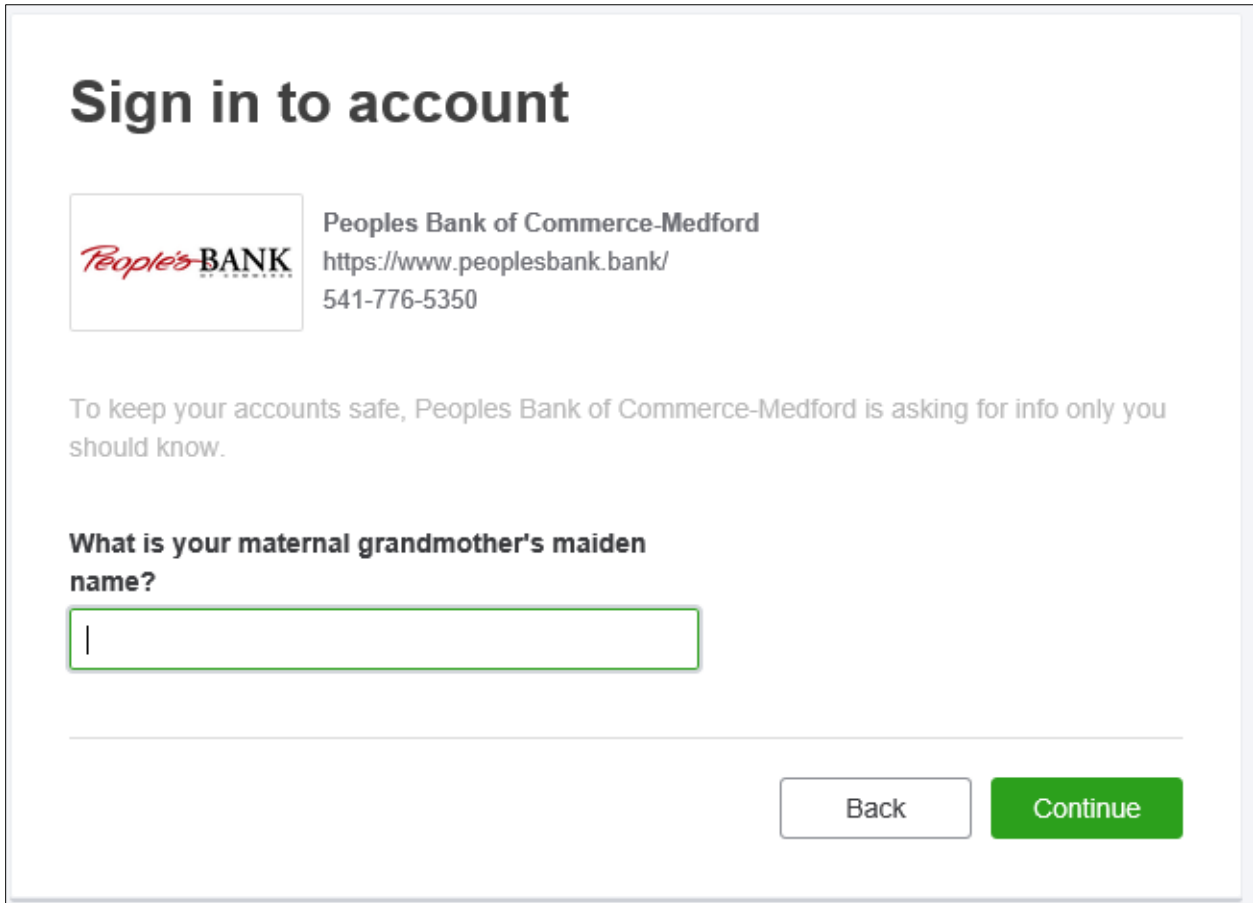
Sign in to account

People's BANK

Peoples Bank of Commerce-Medford
https://www.peoplesbank.bank/
541-776-5350

To keep your accounts safe, Peoples Bank of Commerce-Medford is asking for info only you should know.

What is your maternal grandmother's maiden name?

Back

Continue